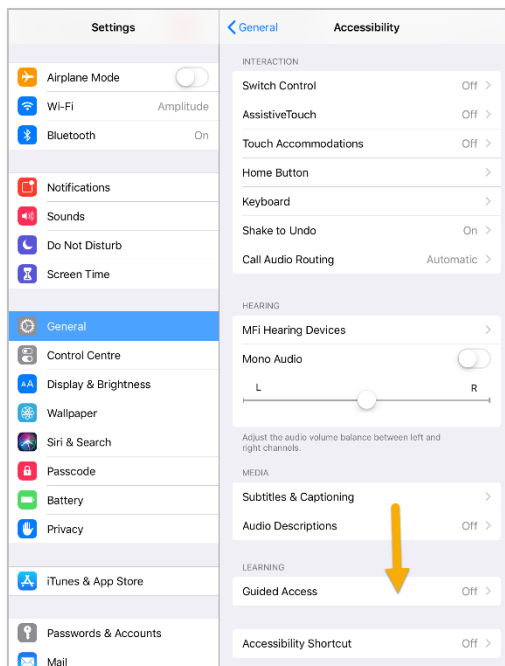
Settings

Airplane Mode
Wi-Fi Amplitude
Bluetooth On

Notifications
Sounds
Do Not Disturb
Screen Time

General
Control Centre
Display & Brightness
Wallpaper
Siri & Search
Passcode
Battery
Privacy

iTunes & App Store

Passwords & Accounts
Mail

General Accessibility

INTERACTION
Switch Control Off
AssistiveTouch Off
Touch Accommodations Off
Home Button
Keyboard
Shake to Undo On
Call Audio Routing Automatic

HEARING
MFi Hearing Devices
Mono Audio
L R
Adjust the audio volume balance between left and right channels.

MEDIA
Subtitles & Captioning
Audio Descriptions Off

LEARNING
Guided Access Off

Accessibility Shortcut Off